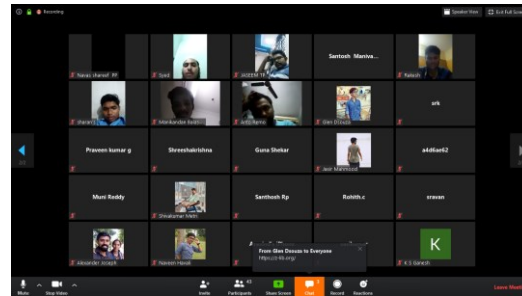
Recording

Speaker View

Exit Full Screen

Navas shareef RP

Syed

Jerome

Santosh Maniva...

Rakesh

Jhanani

Manikandan

Jothi

Glen DSouza

srk

Praveen kumar g

Shreeshakrishna

Guna Shekar

Javir Mahmood

a4d6ae62

Muni Reddy

Shivakumar

Santhosh Rp

Rohith.c

sravan

Alexander Joseph

Naveen

From Glen Dsouza to Everyone
https://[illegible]

K

K S Ganesh

Mute

Stop Video

Invite

Participants

Share Screen

Chat

Record

Reactions

Leave Meeting